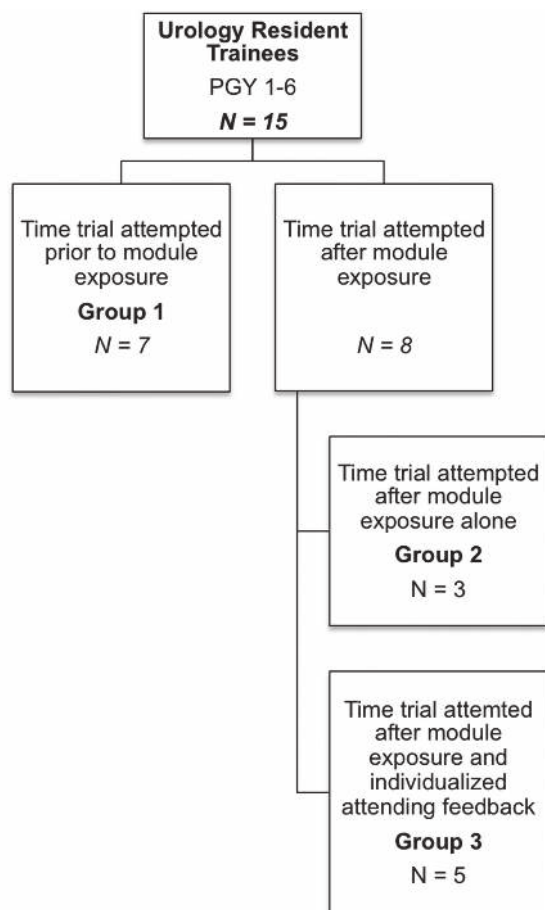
Urology Resident Trainees
PGY 1-6
N = 15

Time trial attempted prior to module exposure
Group 1
N = 7

Time trial attempted after module exposure
N = 8

Time trial attempted after module exposure alone
Group 2
N = 3

Time trial attemted after module exposure and individualized attending feedback
Group 3
N = 5